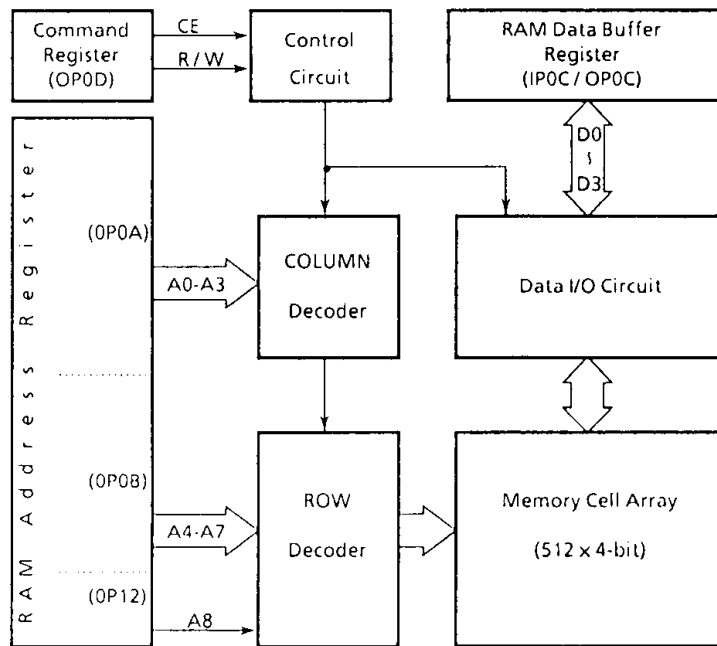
Command Register (OP0D)

CE

R / W

Control Circuit

RAM Data Buffer Register (IP0C / OP0C)

D0 \ D3

RAM Address Register

(0P0A)

A0-A3

COLUMN Decoder

Data I/O Circuit

(0P0B)

A4-A7

ROW Decoder

Memory Cell Array (512 x 4-bit)

(0P12)

A8